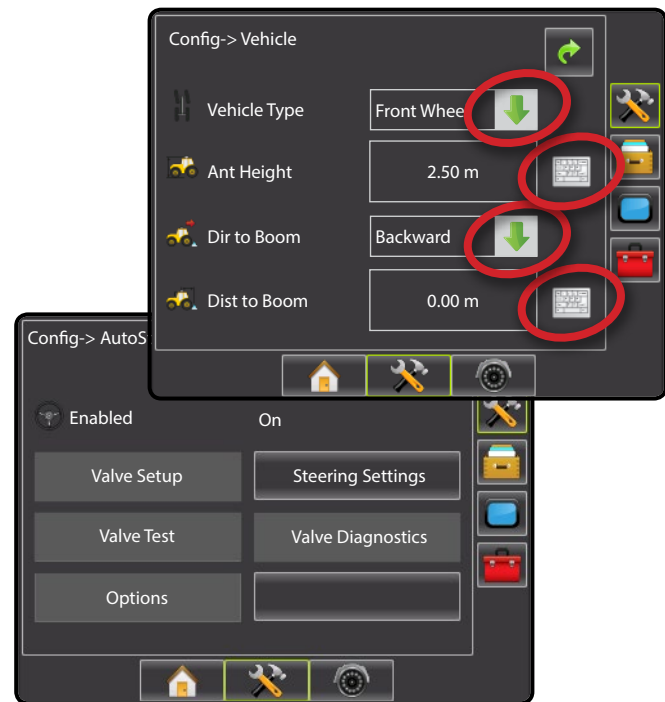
Config-> Vehicle

Vehicle Type
Front Whee

Ant Height
2.50 m

Dir to Boom
Backward

Dist to Boom
0.00 m

Config-> AutoS

Enabled
On

Valve Setup
Steering Settings

Valve Test
Valve Diagnostics

Options